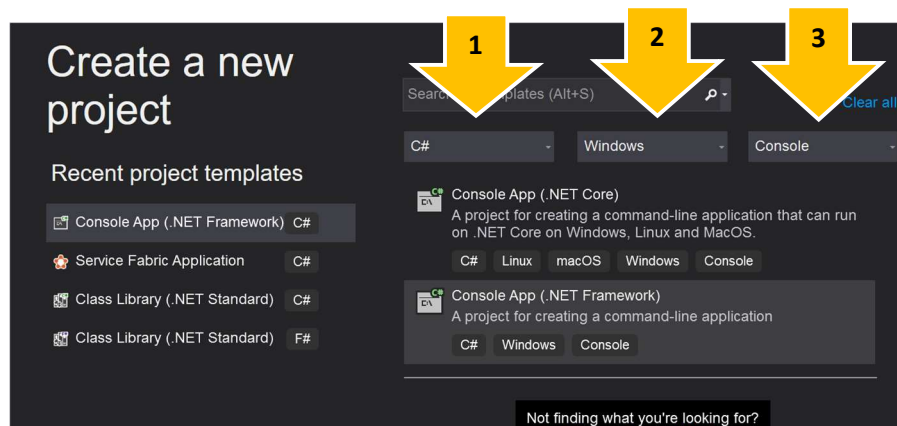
Create a new project

Recent project templates

Console App (.NET Framework) C#

Service Fabric Application C#

Class Library (.NET Standard) C#

Class Library (.NET Standard) F#

1 2 3

Searc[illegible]mplates (Alt+S)

Clear all

C#

Windows

Console

Console App (.NET Core)

A project for creating a command-line application that can run on .NET Core on Windows, Linux and MacOS.

C# Linux macOS Windows Console

Console App (.NET Framework)

A project for creating a command-line application

C# Windows Console

Not finding what you're looking for?